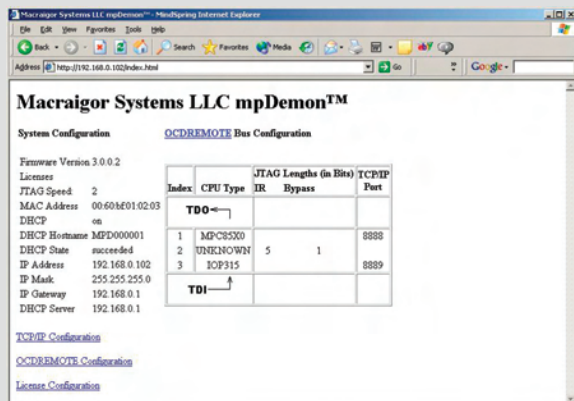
Macraigor Systems LLC mpDemon™ - MindSpring Internet Explorer

File Edit View Favorites Tools Help

Back Search Favorites Media

Address http://192.168.0.102/index.html Go Google

Macraigor Systems LLC mpDemon™

System Configuration

OCDREMOTE Bus Configuration

Firmware Version 3.0.0.2
Licenses
JTAG Speed 2
MAC Address 00:60:bf:01:02:03
DHCP on
DHCP Hostname MPD000001
DHCP State succeeded
IP Address 192.168.0.102
IP Mask 255.255.255.0
IP Gateway 192.168.0.1
DHCP Server 192.168.0.1

| Index | CPU Type | JTAG Lengths (in Bits) IR | Bypass | TCP/IP Port |
|---|---|---|---|---|
| TDO | | | | |
| 1 | MPC85X0 | | | 8888 |
| 2 | UNKNOWN | 5 | 1 | |
| 3 | IOP315 | | | 8889 |
| TDI | | | | |

TCP/IP Configuration

OCDREMOTE Configuration

License Configuration